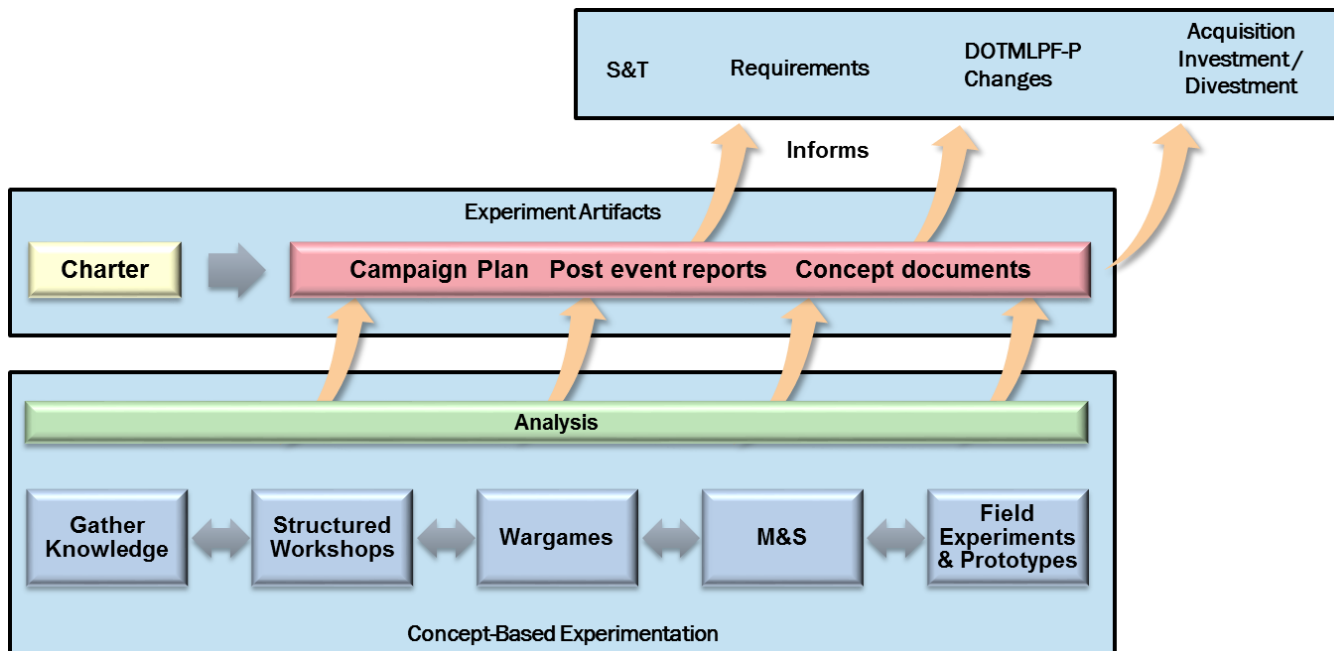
S&T

Requirements

DOTMLPF-P Changes

Acquisition Investment / Divestment

Informs

Experiment Artifacts

Charter

Campaign Plan

Post event reports

Concept documents

Analysis

Gather Knowledge

Structured Workshops

Wargames

M&S

Field Experiments & Prototypes

Concept-Based Experimentation